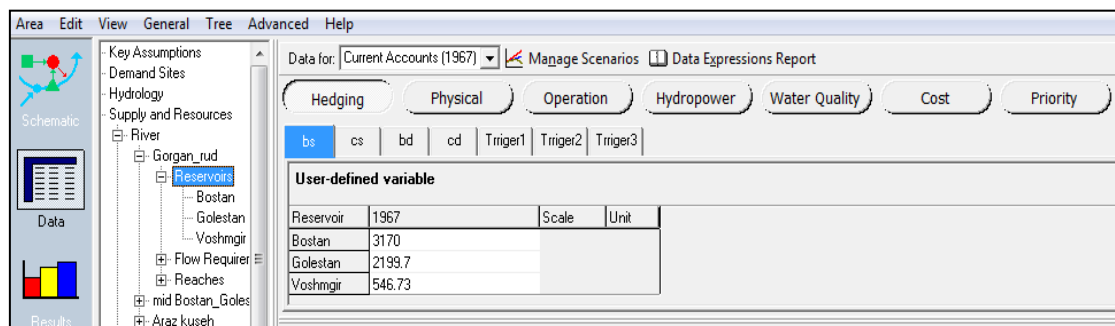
Area Edit View General Tree Advanced Help

Schematic

Data

Results

Key Assumptions
Demand Sites
Hydrology
Supply and Resources
River
Gorgan_rud
Reservoirs
Bostan
Golestan
Voshmgir
Flow Requirer
Reaches
mid Bostan_Goles
Araz kuseh

Data for: Current Accounts (1967) Manage Scenarios Data Expressions Report

Hedging | Physical | Operation | Hydropower | Water Quality | Cost | Priority

bs | cs | bd | cd | Trriger1 | Trriger2 | Trriger3

User-defined variable

| Reservoir | 1967 | Scale | Unit |
|---|---|---|---|
| Bostan | 3170 | | |
| Golestan | 2199.7 | | |
| Voshmgir | 546.73 | | |